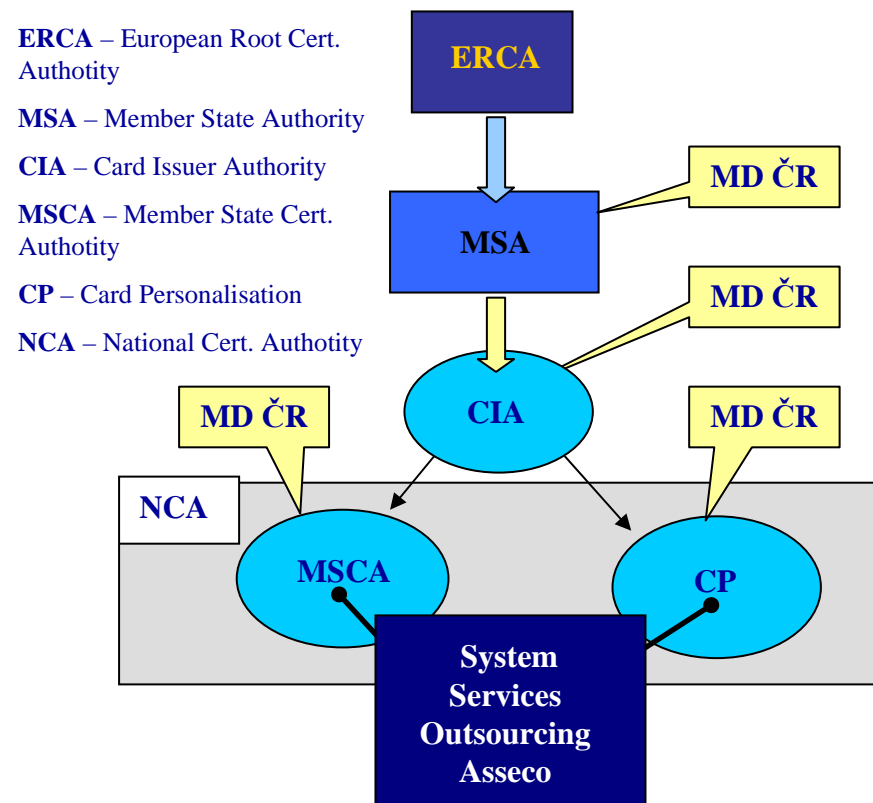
**ERCA** – European Root Cert. Authotity

**MSA** – Member State Authority

**CIA** – Card Issuer Authority

**MSCA** – Member State Cert. Authotity

**CP** – Card Personalisation

**NCA** – National Cert. Authotity

ERCA

MD ČR

MSA

MD ČR

CIA

MD ČR

MD ČR

NCA

MSCA

CP

System Services Outsourcing Asseco